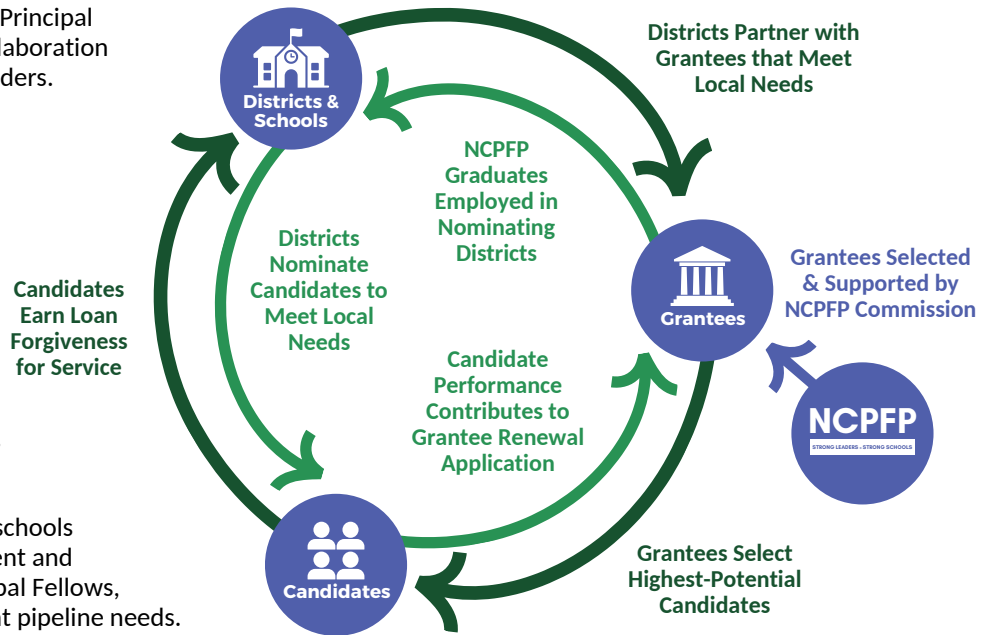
Principal
laboration
ders.

schools
ent and
pal Fellows,
nt pipeline needs.

Districts & Schools

Districts Partner with Grantees that Meet Local Needs

NCPFP Graduates Employed in Nominating Districts

Districts Nominate Candidates to Meet Local Needs

Candidates Earn Loan Forgiveness for Service

Grantees

Grantees Selected & Supported by NCPFP Commission

Candidate Performance Contributes to Grantee Renewal Application

NCPFP
STRONG LEADERS • STRONG SCHOOLS

Candidates

Grantees Select Highest-Potential Candidates